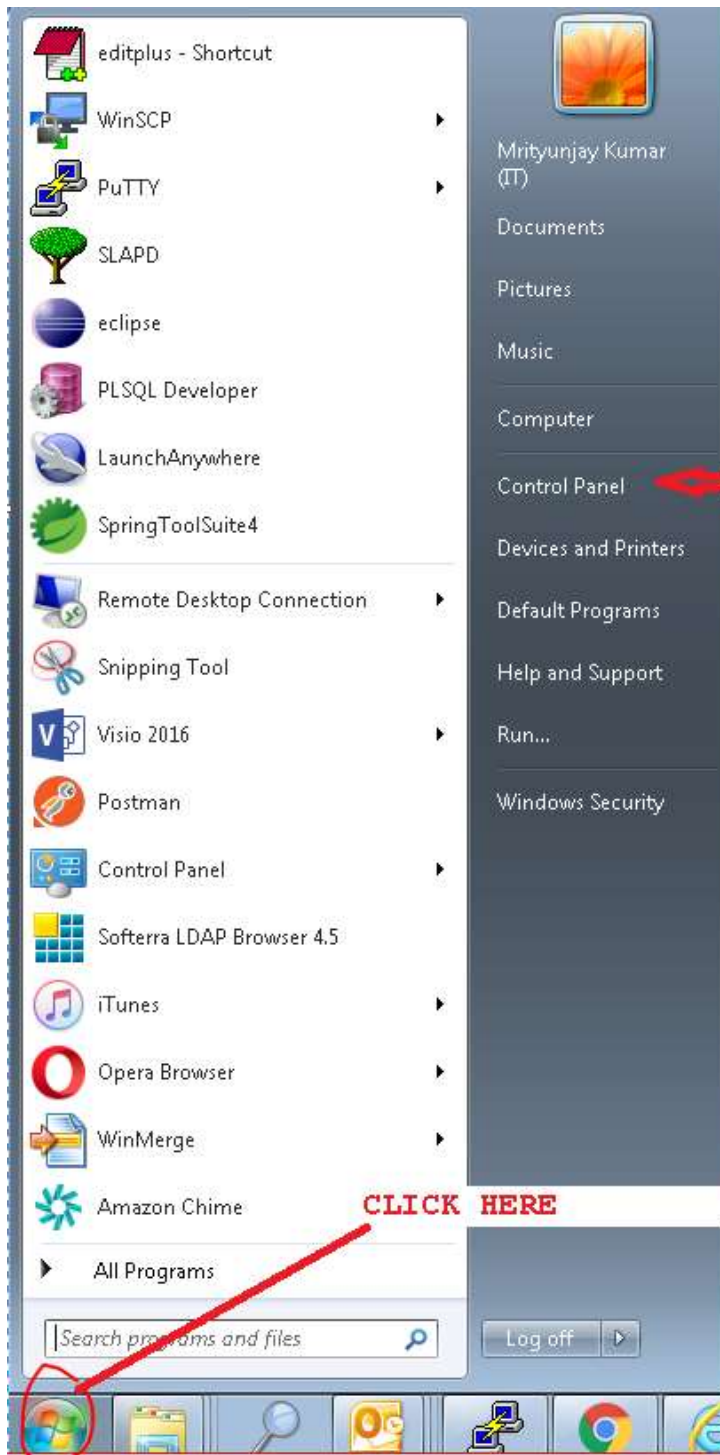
editplus - Shortcut
WinSCP
PuTTY
SLAPD
eclipse
PLSQL Developer
LaunchAnywhere
SpringToolSuite4
Remote Desktop Connection
Snipping Tool
Visio 2016
Postman
Control Panel
Softerra LDAP Browser 4.5
iTunes
Opera Browser
WinMerge
Amazon Chime
All Programs
Search programs and files

Mrityunjay Kumar (IT)
Documents
Pictures
Music
Computer
Control Panel
Devices and Printers
Default Programs
Help and Support
Run...
Windows Security
Log off

CLICK HERE